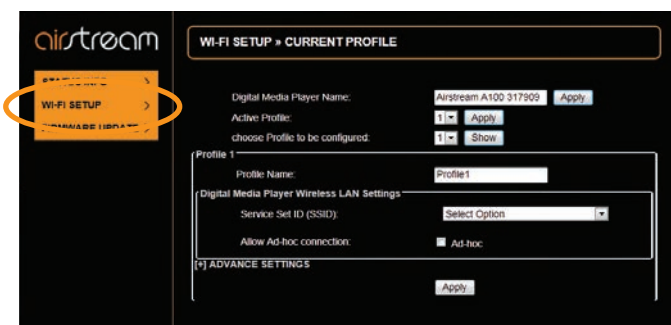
airstream

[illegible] >

WI-FI SETUP >

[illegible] >

WI-FI SETUP » CURRENT PROFILE

Digital Media Player Name: Airstream A100 317909 Apply

Active Profile: 1 Apply

choose Profile to be configured: 1 Show

Profile 1

Profile Name: Profile1

Digital Media Player Wireless LAN Settings

Service Set ID (SSID): Select Option

Allow Ad-hoc connection: Ad-hoc

[+] ADVANCE SETTINGS

Apply